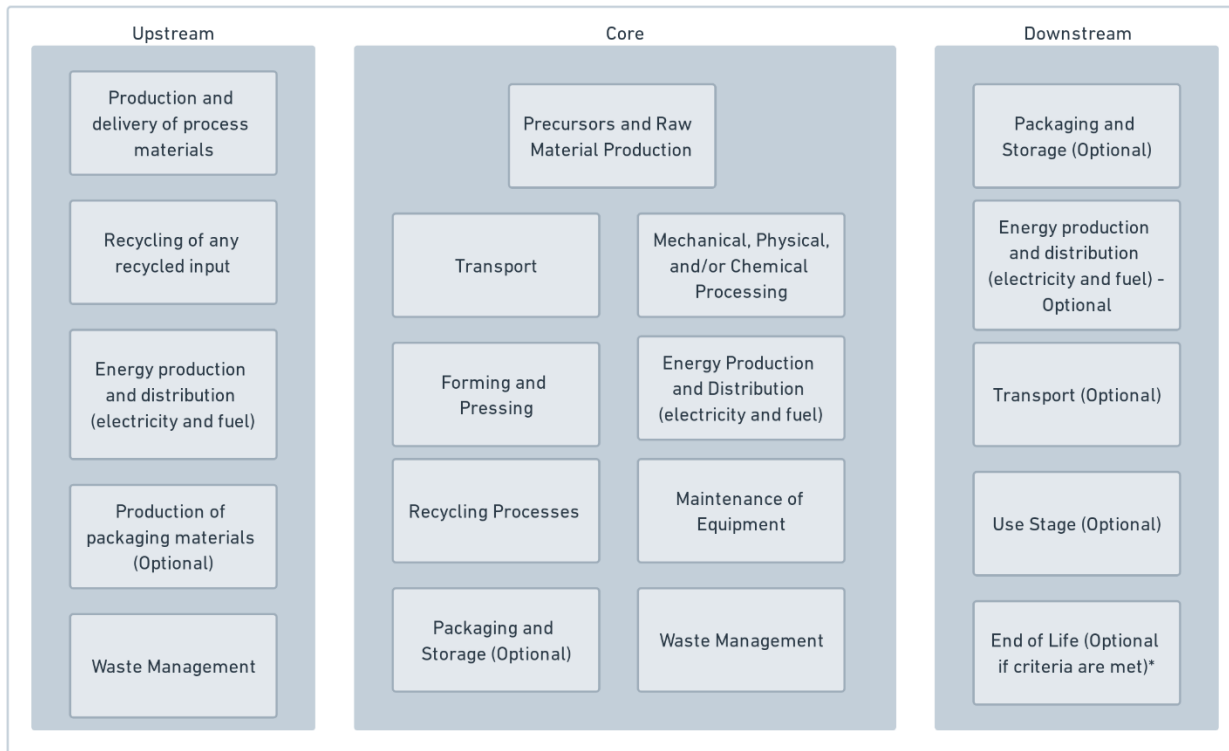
Upstream

Production and delivery of process materials

Recycling of any recycled input

Energy production and distribution (electricity and fuel)

Production of packaging materials (Optional)

Waste Management

Core

Precursors and Raw Material Production

Transport

Mechanical, Physical, and/or Chemical Processing

Forming and Pressing

Energy Production and Distribution (electricity and fuel)

Recycling Processes

Maintenance of Equipment

Packaging and Storage (Optional)

Waste Management

Downstream

Packaging and Storage (Optional)

Energy production and distribution (electricity and fuel) - Optional

Transport (Optional)

Use Stage (Optional)

End of Life (Optional if criteria are met)*